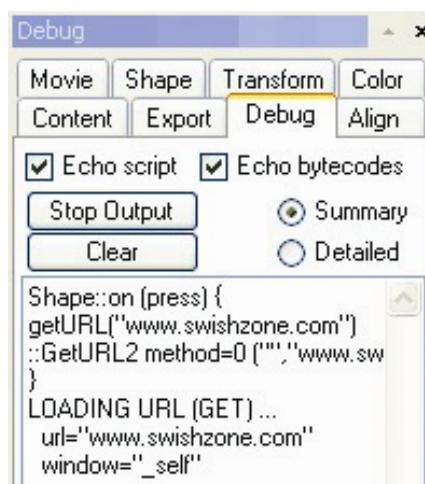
Debug

Movie | Shape | Transform | Color
Content | Export | Debug | Align

Echo script
Echo bytecodes

Stop Output
Summary
Clear
Detailed

Shape::on (press) {
getURL("www.swishzone.com")
::GetURL2 method=0 ("","www.sw
}
LOADING URL (GET) ...
url="www.swishzone.com"
window="_self"